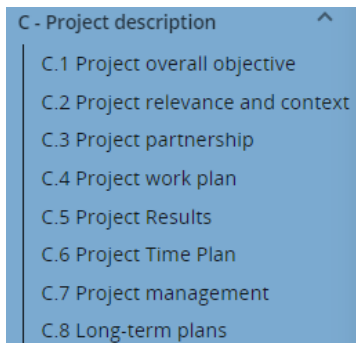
C - Project description

C.1 Project overall objective
C.2 Project relevance and context
C.3 Project partnership
C.4 Project work plan
C.5 Project Results
C.6 Project Time Plan
C.7 Project management
C.8 Long-term plans